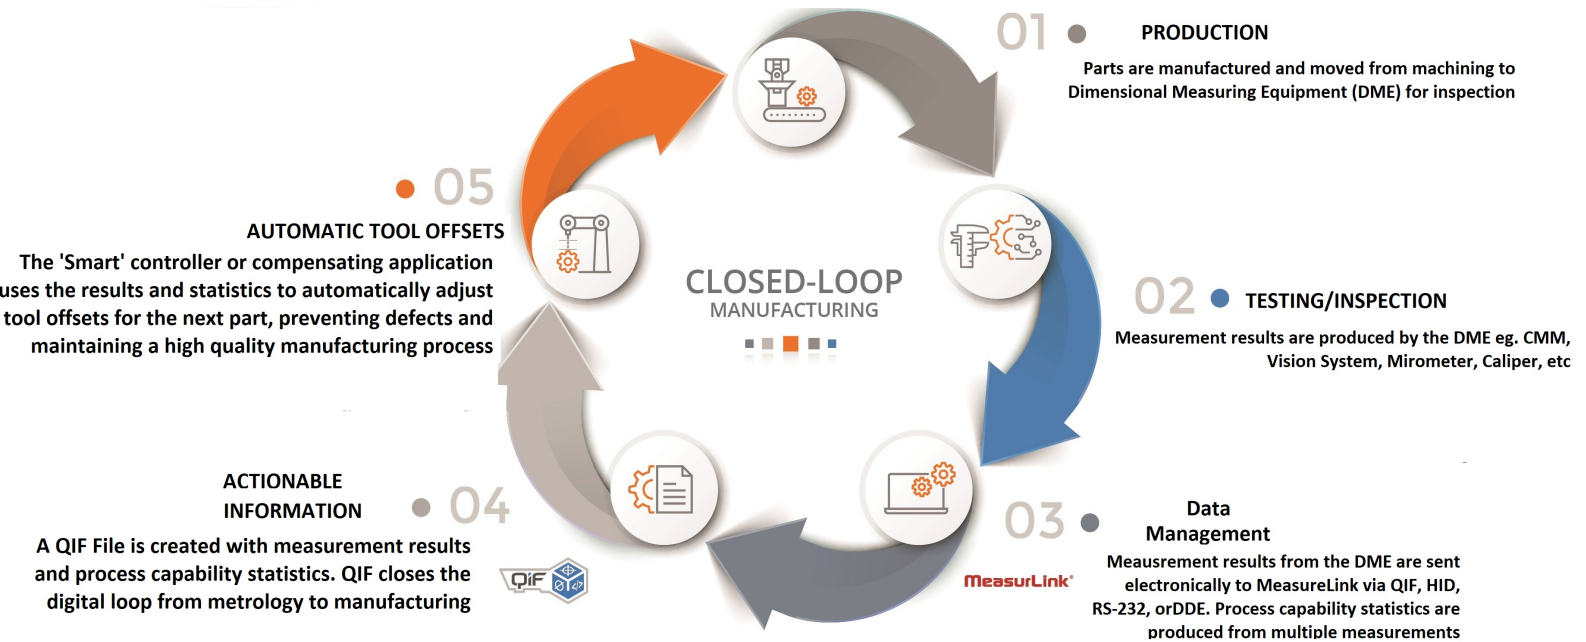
01 PRODUCTION

Parts are manufactured and moved from machining to Dimensional Measuring Equipment (DME) for inspection

05

AUTOMATIC TOOL OFFSETS

The 'Smart' controller or compensating application uses the results and statistics to automatically adjust tool offsets for the next part, preventing defects and maintaining a high quality manufacturing process

CLOSED-LOOP
MANUFACTURING

02 TESTING/INSPECTION

Measurement results are produced by the DME eg. CMM, Vision System, Mirometer, Caliper, etc

ACTIONABLE INFORMATION

04

A QIF File is created with measurement results and process capability statistics. QIF closes the digital loop from metrology to manufacturing

QIF

03

Data Management

MeasurLink®

Meausrement results from the DME are sent electronically to MeasureLink via QIF, HID, RS-232, orDDE. Process capability statistics are produced from multiple measurements